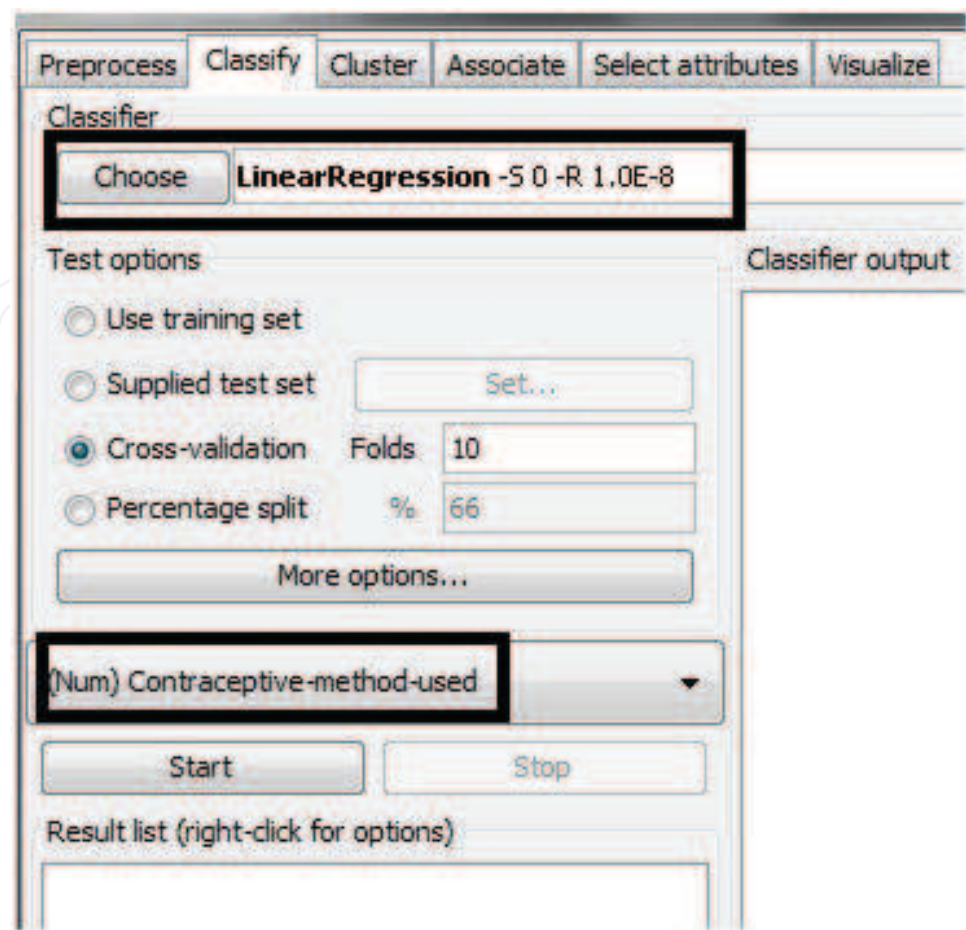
Preprocess | Classify | Cluster | Associate | Select attributes | Visualize

Classifier

Choose **LinearRegression** -S 0 -R 1.0E-8

Test options

Classifier output

Use training set

Supplied test set Set...

Cross-validation Folds 10

Percentage split % 66

More options...

(Num) Contraceptive-method-used

Start Stop

Result list (right-click for options)